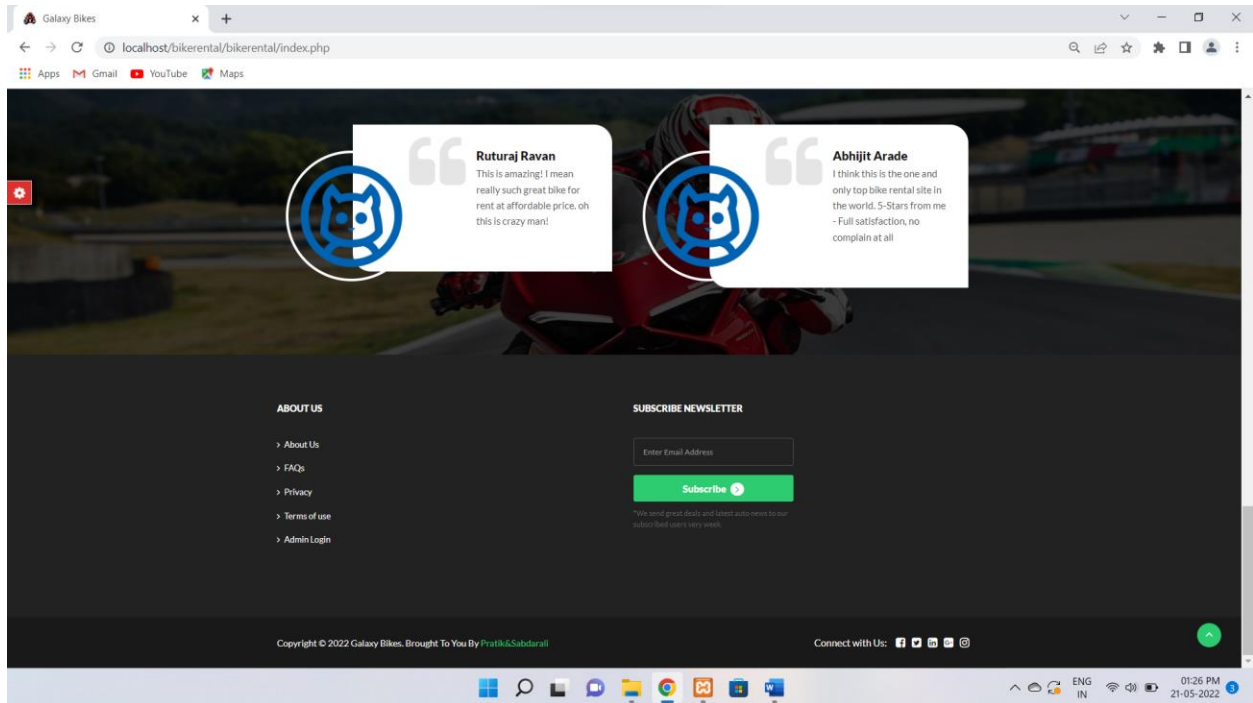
Galaxy Bikes

localhost/bikerental/bikerental/index.php

Apps Gmail YouTube Maps

Ruturaj Ravan
This is amazing! I mean really such great bike for rent at affordable price. oh this is crazy man!

Abhijit Arade
I think this is the one and only top bike rental site in the world. 5-Stars from me - Full satisfaction, no complain at all

ABOUT US

> About Us
> FAQs
> Privacy
> Terms of use
> Admin Login

SUBSCRIBE NEWSLETTER

Enter Email Address

Subscribe

*We send great deals and latest auto news to our subscribed users very week.

Copyright © 2022 Galaxy Bikes. Brought To You By Pratik&Sabdarali

Connect with Us:

ENG IN 01:26 PM 21-05-2022